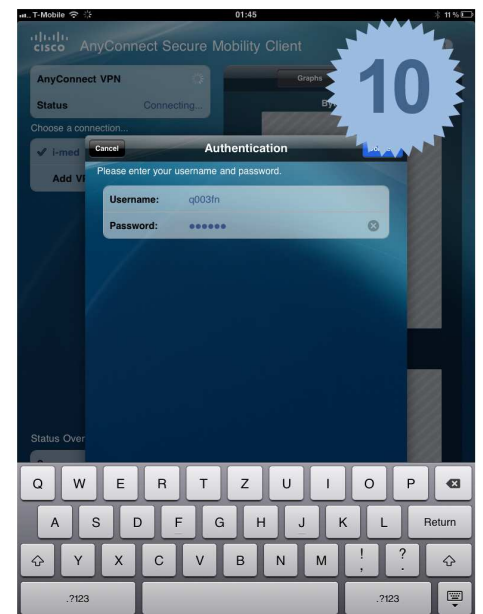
T-Mobile 01:45 11 %

cisco AnyConnect Secure Mobility Client

10

AnyConnect VPN

Status Connecting...

Choose a connection...

✔ i-med

Add VI

Graphs

By

Cancel Authentication

Please enter your username and password.

Username: q003fn

Password: ●●●●●●

Status Over

Q W E R T Z U I O P

A S D F G H J K L Return

Y X C V B N M ! , ? .

.?123 .?123